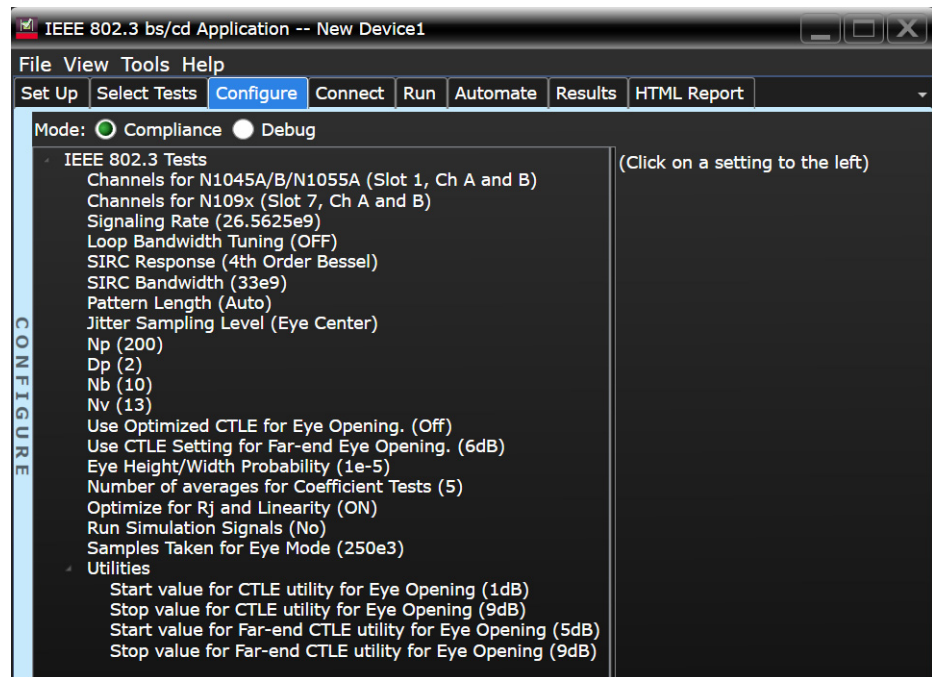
IEEE 802.3 bs/cd Application -- New Device1

File View Tools Help

Set Up | Select Tests | Configure | Connect | Run | Automate | Results | HTML Report

Mode: Compliance Debug

CONFIGURE

IEEE 802.3 Tests
Channels for N1045A/B/N1055A (Slot 1, Ch A and B)
Channels for N109x (Slot 7, Ch A and B)
Signaling Rate (26.5625e9)
Loop Bandwidth Tuning (OFF)
SIRC Response (4th Order Bessel)
SIRC Bandwidth (33e9)
Pattern Length (Auto)
Jitter Sampling Level (Eye Center)
Np (200)
Dp (2)
Nb (10)
Nv (13)
Use Optimized CTLE for Eye Opening. (Off)
Use CTLE Setting for Far-end Eye Opening. (6dB)
Eye Height/Width Probability (1e-5)
Number of averages for Coefficient Tests (5)
Optimize for Rj and Linearity (ON)
Run Simulation Signals (No)
Samples Taken for Eye Mode (250e3)
Utilities
Start value for CTLE utility for Eye Opening (1dB)
Stop value for CTLE utility for Eye Opening (9dB)
Start value for Far-end CTLE utility for Eye Opening (5dB)
Stop value for Far-end CTLE utility for Eye Opening (9dB)

(Click on a setting to the left)